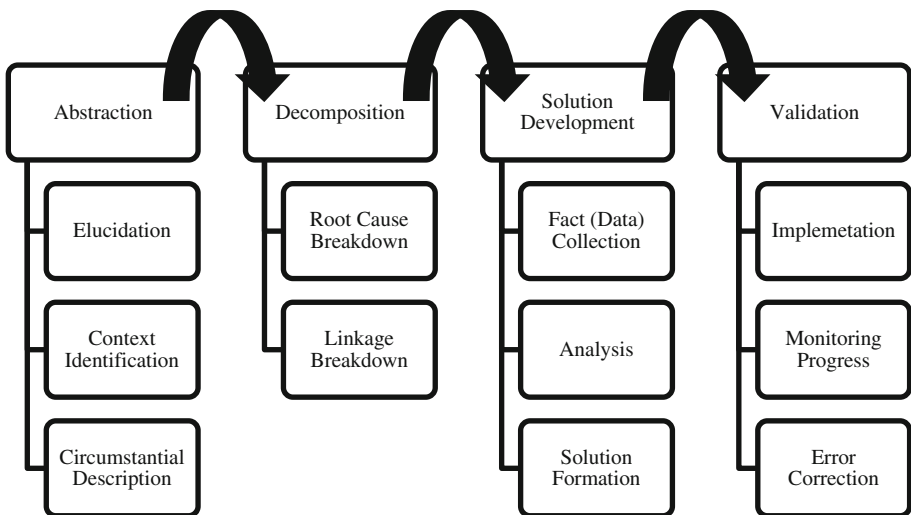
Abstraction

Elucidation

Context Identification

Circumstantial Description

Decomposition

Root Cause Breakdown

Linkage Breakdown

Solution Development

Fact (Data) Collection

Analysis

Solution Formation

Validation

Implemetation

Monitoring Progress

Error Correction